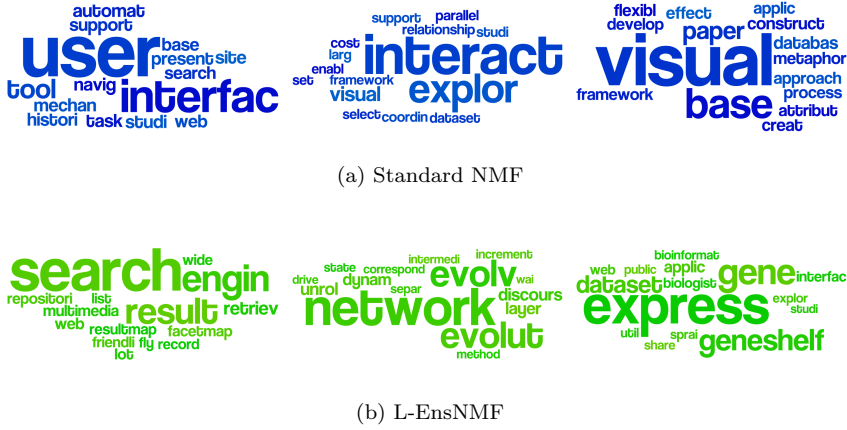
automat support user base present site navig search tool mechan interfac histori task studi web

support parallel relationship studi cost larg enabl set interact framework visual explor select coordin dataset

flexibl effect applic develop construct paper visual databas metaphor approach process framework base attribut creat

(a) Standard NMF

search engin wide repositori list multimedia result retriev web resultmap facetmap friendli fly record lot

intermedi increment state correspond drive dynam evolv wai unrol separ network discours layer evolut method

bioinformat web public applic gene interfac dataset biologist express explor studi util sprai share geneshelf

(b) L-EnsNMF